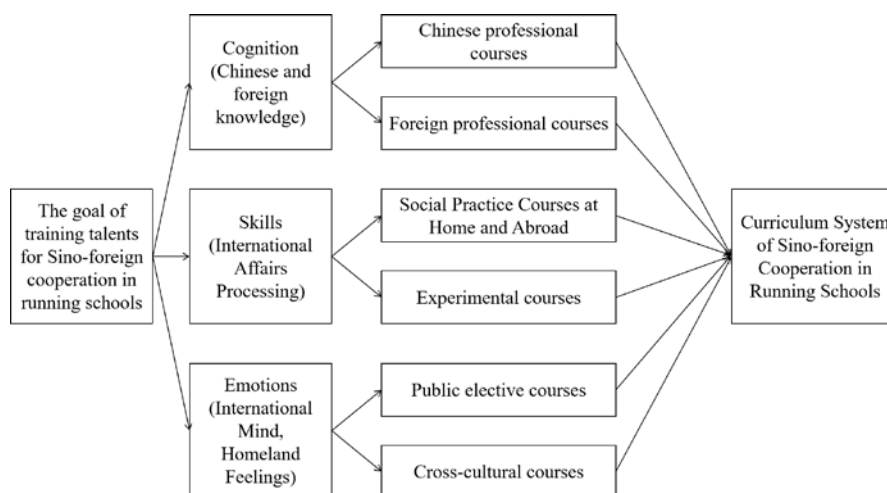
The goal of training talents for Sino-foreign cooperation in running schools

Cognition (Chinese and foreign knowledge)

Skills (International Affairs Processing)

Emotions (International Mind, Homeland Feelings)

Chinese professional courses

Foreign professional courses

Social Practice Courses at Home and Abroad

Experimental courses

Public elective courses

Cross-cultural courses

Curriculum System of Sino-foreign Cooperation in Running Schools